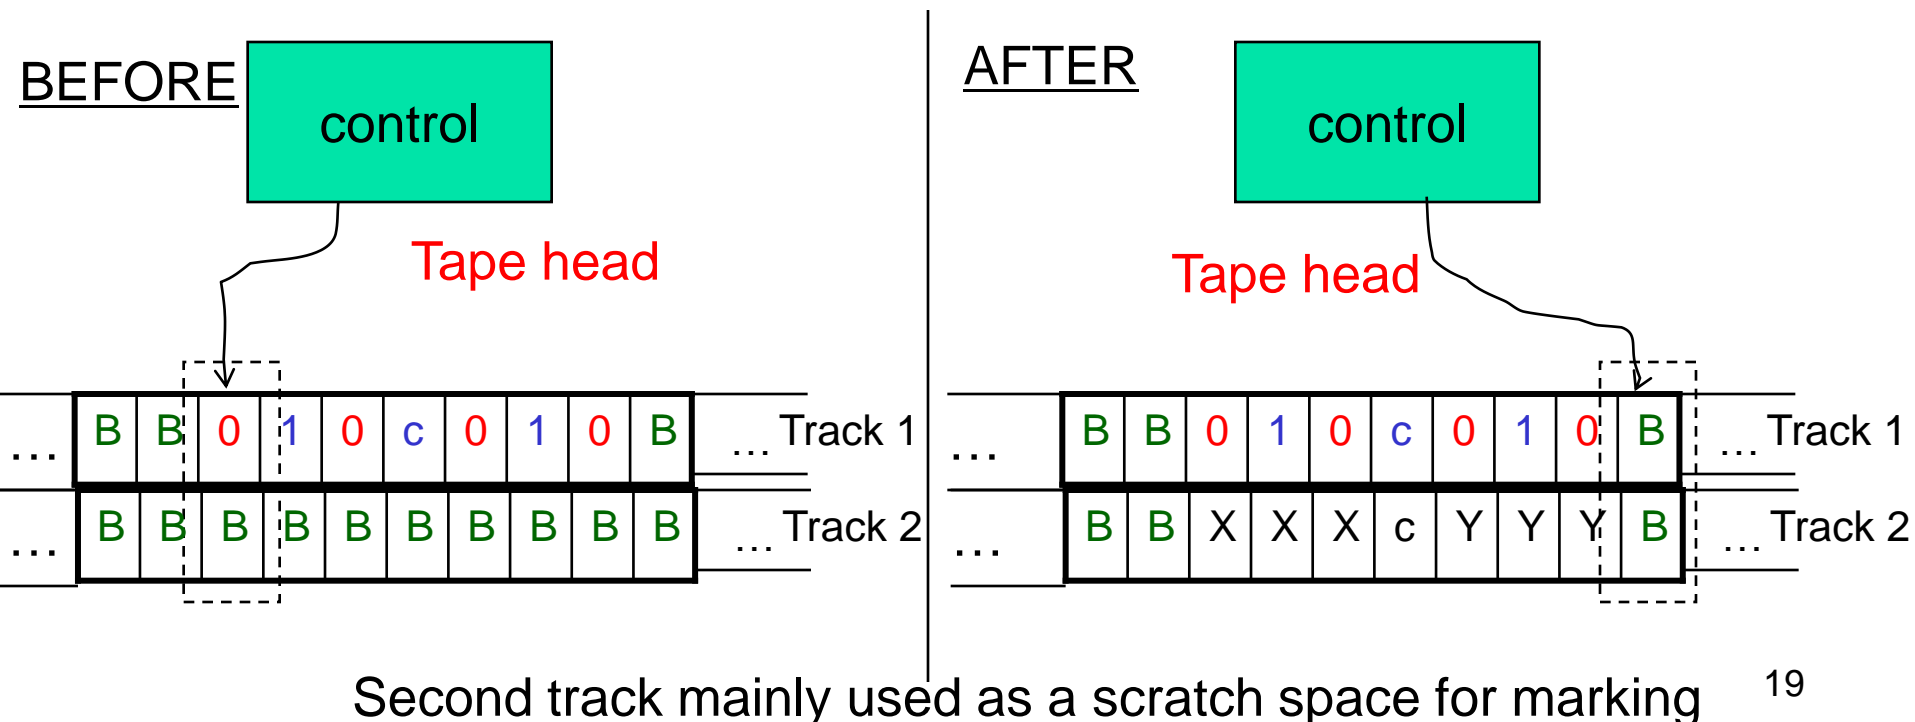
BEFORE

control

Tape head

| … | B | B | 0 | 1 | 0 | c | 0 | 1 | 0 | B | … Track 1 |
|---|---|---|---|---|---|---|---|---|---|---|---|
| … | B | B | B | B | B | B | B | B | B | B | … Track 2 |

AFTER

control

Tape head

| … | B | B | 0 | 1 | 0 | c | 0 | 1 | 0 | B | … Track 1 |
|---|---|---|---|---|---|---|---|---|---|---|---|
| … | B | B | X | X | X | c | Y | Y | Y | B | … Track 2 |

Second track mainly used as a scratch space for marking

19